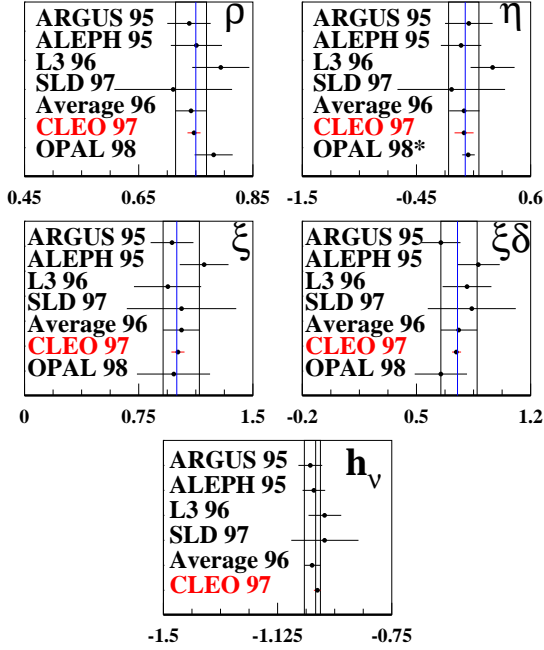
ARGUS 95
ALEPH 95
L3 96
SLD 97
Average 96
CLEO 97
OPAL 98
$\rho$

0.45 0.65 0.85

ARGUS 95
ALEPH 95
L3 96
SLD 97
Average 96
CLEO 97
OPAL 98*
$\eta$

-1.5 -0.45 0.6

ARGUS 95
ALEPH 95
L3 96
SLD 97
Average 96
CLEO 97
OPAL 98
$\xi$

0 0.75 1.5

ARGUS 95
ALEPH 95
L3 96
SLD 97
Average 96
CLEO 97
OPAL 98
$\xi\delta$

-0.2 0.5 1.2

ARGUS 95
ALEPH 95
L3 96
SLD 97
Average 96
CLEO 97
$h_\nu$

-1.5 -1.125 -0.75